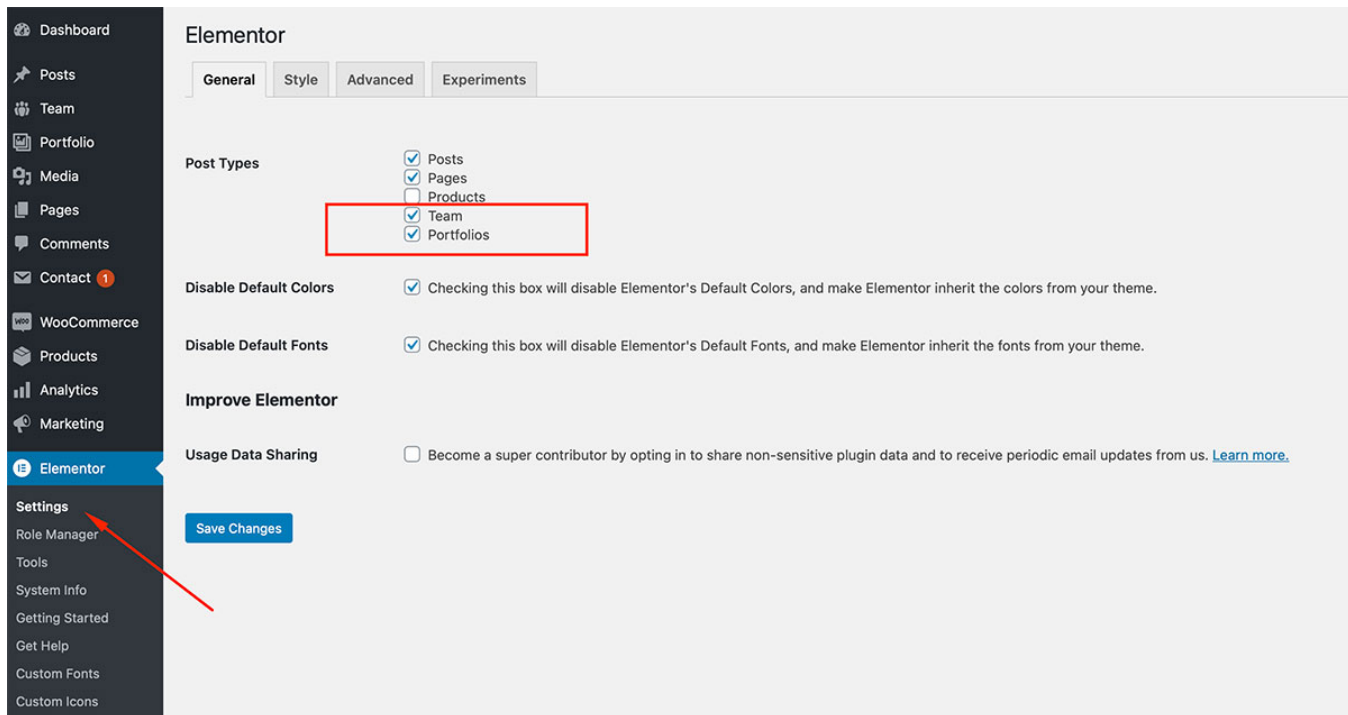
Dashboard
Posts
Team
Portfolio
Media
Pages
Comments
Contact 1
WooCommerce
Products
Analytics
Marketing
Elementor
Settings
Role Manager
Tools
System Info
Getting Started
Get Help
Custom Fonts
Custom Icons

Elementor

General | Style | Advanced | Experiments

Post Types
Posts
Pages
Products
Team
Portfolios

Disable Default Colors
Checking this box will disable Elementor's Default Colors, and make Elementor inherit the colors from your theme.

Disable Default Fonts
Checking this box will disable Elementor's Default Fonts, and make Elementor inherit the fonts from your theme.

Improve Elementor

Usage Data Sharing
Become a super contributor by opting in to share non-sensitive plugin data and to receive periodic email updates from us. Learn more.

Save Changes